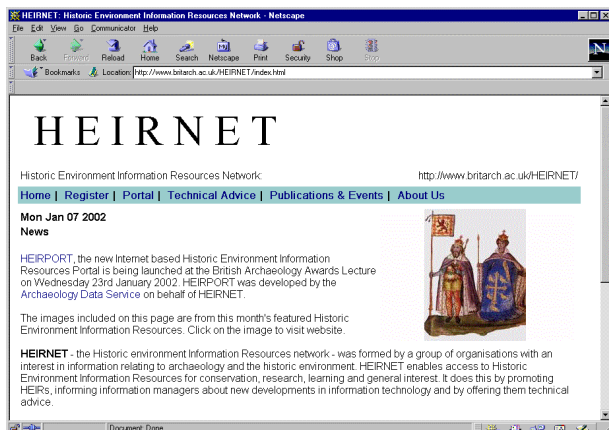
HEIRNET: Historic Environment Information Resources Network - Netscape

File Edit View Go Communicator Help

Back Forward Reload Home Search Netscape Print Security Shop Stop

Bookmarks Location: http://www.britarch.ac.uk/HEIRNET/index.html

HEIRNET

Historic Environment Information Resources Network: http://www.britarch.ac.uk/HEIRNET/

Home | Register | Portal | Technical Advice | Publications & Events | About Us

Mon Jan 07 2002
News

HEIRPORT, the new Internet based Historic Environment Information Resources Portal is being launched at the British Archaeology Awards Lecture on Wednesday 23rd January 2002. HEIRPORT was developed by the Archaeology Data Service on behalf of HEIRNET.

The images included on this page are from this month's featured Historic Environment Information Resources. Click on the image to visit website.

HEIRNET - the Historic environment Information Resources network - was formed by a group of organisations with an interest in information relating to archaeology and the historic environment. HEIRNET enables access to Historic Environment Information Resources for conservation, research, learning and general interest. It does this by promoting HEIRs, informing information managers about new developments in information technology and by offering them technical advice.

Document: Done